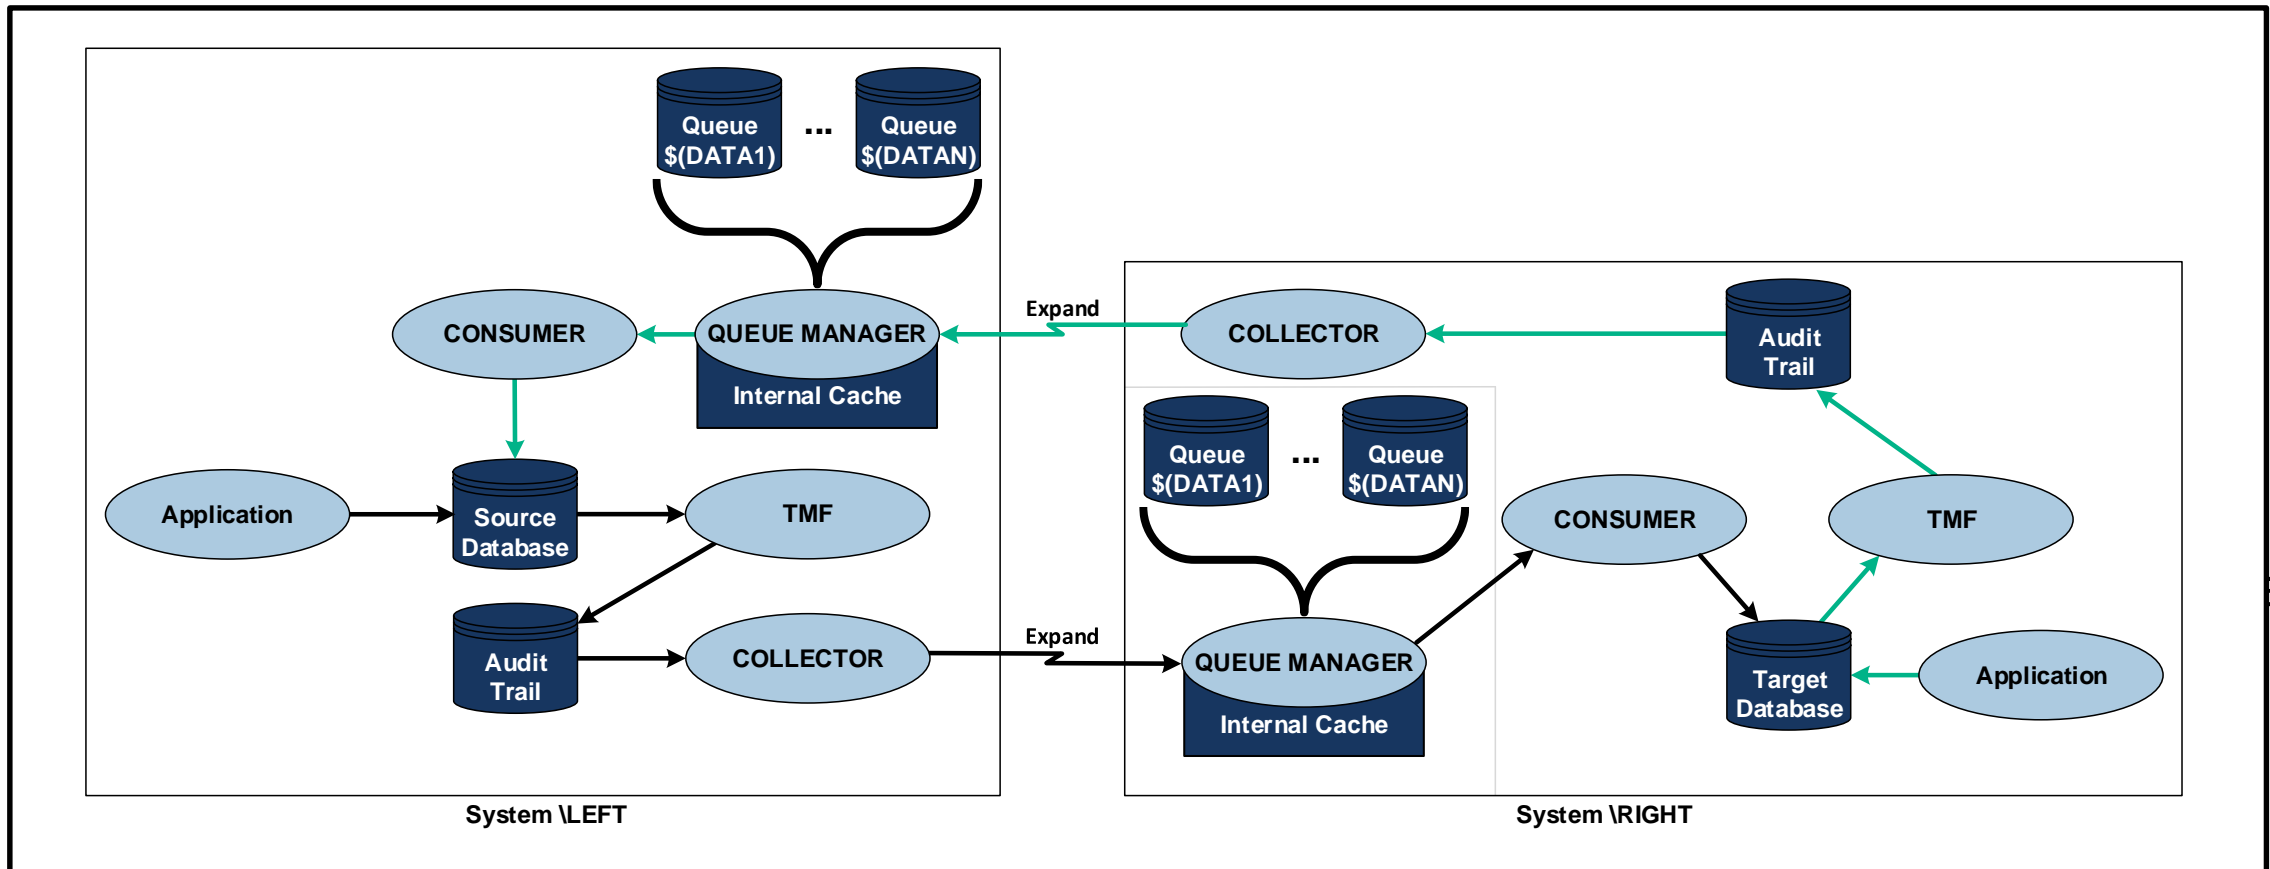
Queue $(DATA1)
...
Queue $(DATAN)

CONSUMER
QUEUE MANAGER
Internal Cache
Expand
COLLECTOR
Audit Trail

Application
Source Database
TMF
Audit Trail
COLLECTOR

Queue $(DATA1)
...
Queue $(DATAN)

CONSUMER
TMF
Expand
QUEUE MANAGER
Internal Cache
Target Database
Application

System \LEFT
System \RIGHT